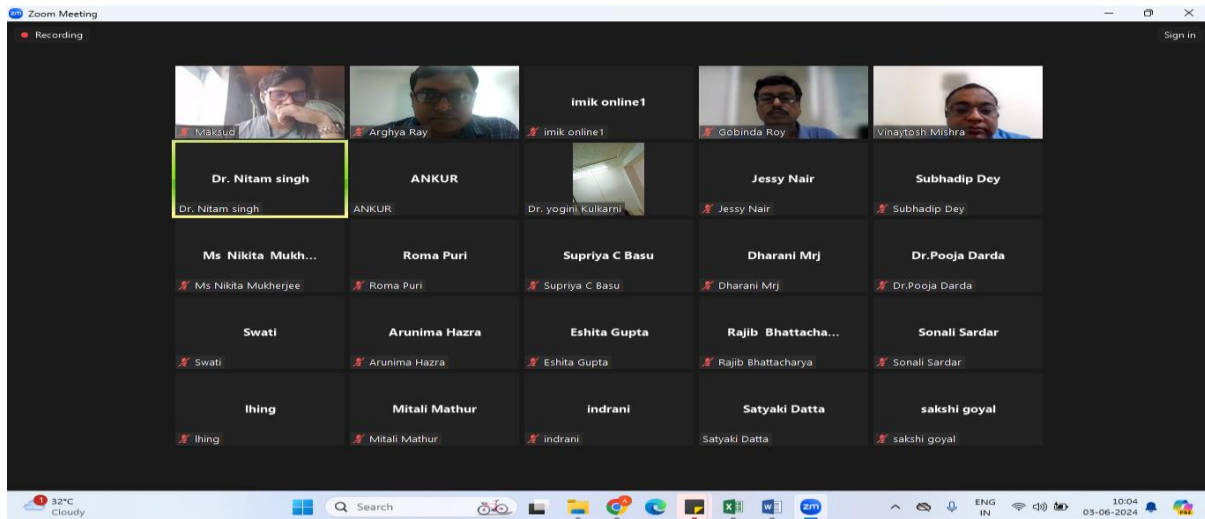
Zoom Meeting

Recording

Sign in

Maksud

Arghya Ray

imik online1

imik online1

Gobinda Roy

Vinaytosh Mishra

Dr. Nitam singh

Dr. Nitam singh

ANKUR

ANKUR

Dr. yogini Kulkarni

Jessy Nair

Jessy Nair

Subhadip Dey

Subhadip Dey

Ms Nikita Mukh...

Ms Nikita Mukherjee

Roma Puri

Roma Puri

Supriya C Basu

Supriya C Basu

Dharani Mrj

Dharani Mrj

Dr.Pooja Darda

Dr.Pooja Darda

Swati

Swati

Arunima Hazra

Arunima Hazra

Eshita Gupta

Eshita Gupta

Rajib Bhattacha...

Rajib Bhattacharya

Sonali Sardar

Sonali Sardar

Ihing

Ihing

Mitali Mathur

Mitali Mathur

indrani

indrani

Satyaki Datta

Satyaki Datta

sakshi goyal

sakshi goyal

1 32°C Cloudy

Search

ENG IN

10:04 03-06-2024